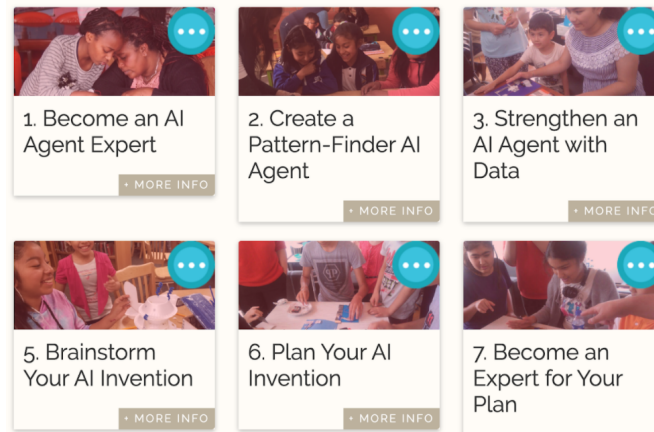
1. Become an AI Agent Expert

+ MORE INFO

2. Create a Pattern-Finder AI Agent

+ MORE INFO

3. Strengthen an AI Agent with Data

+ MORE INF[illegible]

5. Brainstorm Your AI Invention

+ MORE INFO

6. Plan Your AI Invention

+ MORE INFO

7. Become an Expert for Your Plan